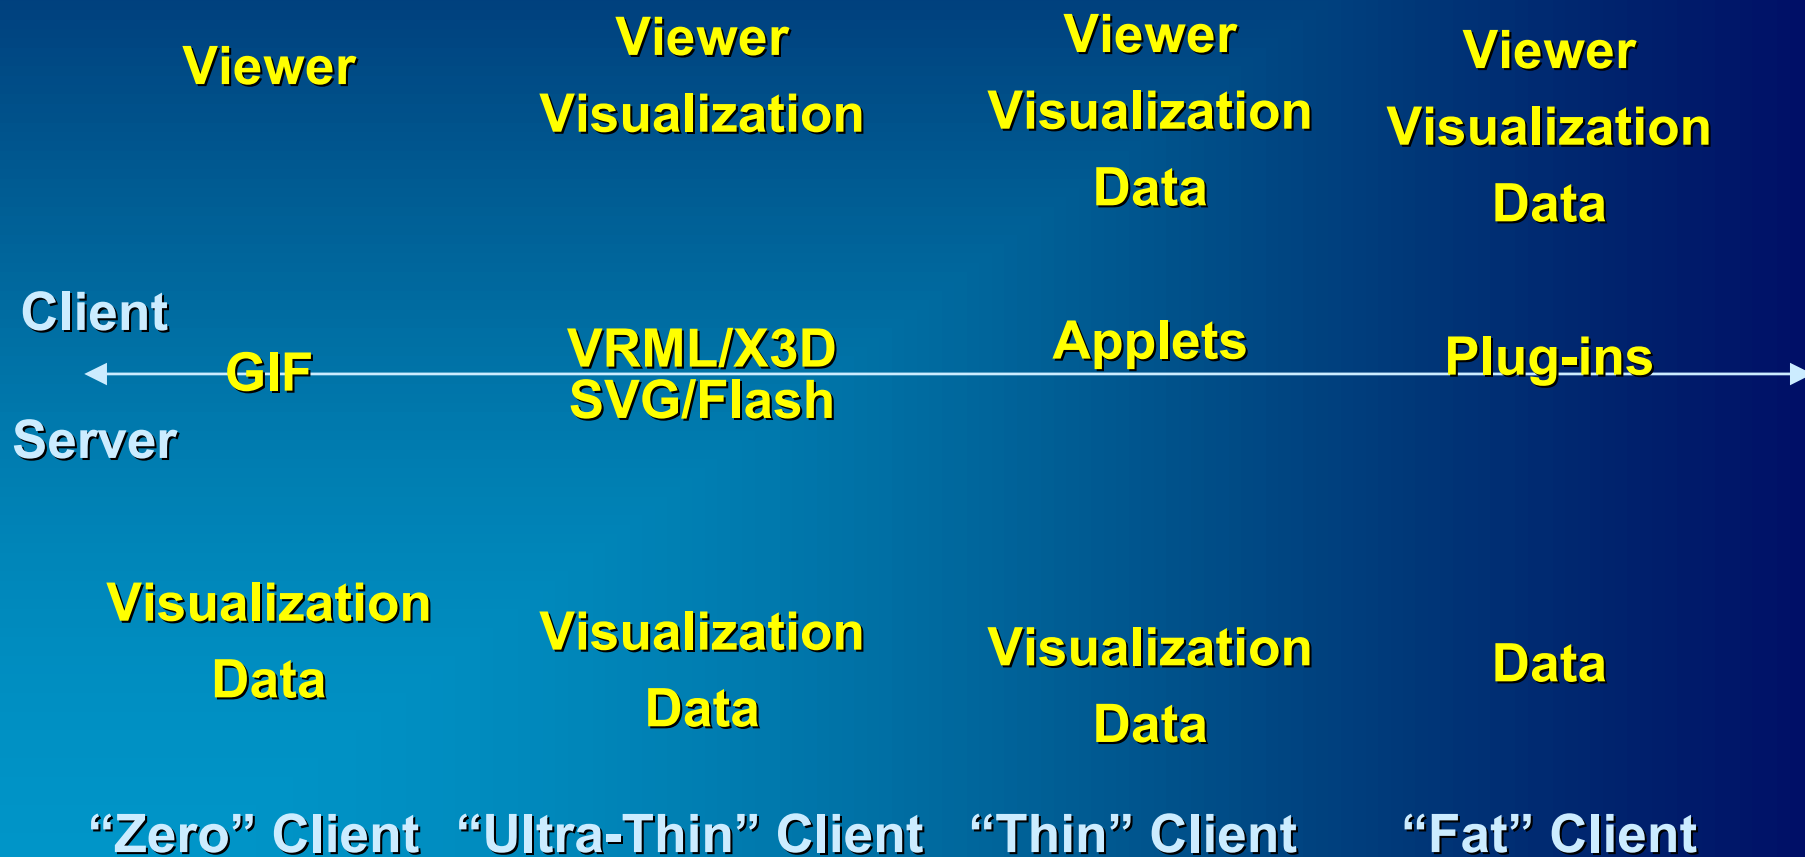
Viewer

Viewer
Visualization

Viewer
Visualization
Data

Viewer
Visualization
Data

Client

GIF

VRML/X3D
SVG/Flash

Applets

Plug-ins

Server

Visualization
Data

Visualization
Data

Visualization
Data

Data

“Zero” Client

“Ultra-Thin” Client

“Thin” Client

“Fat” Client